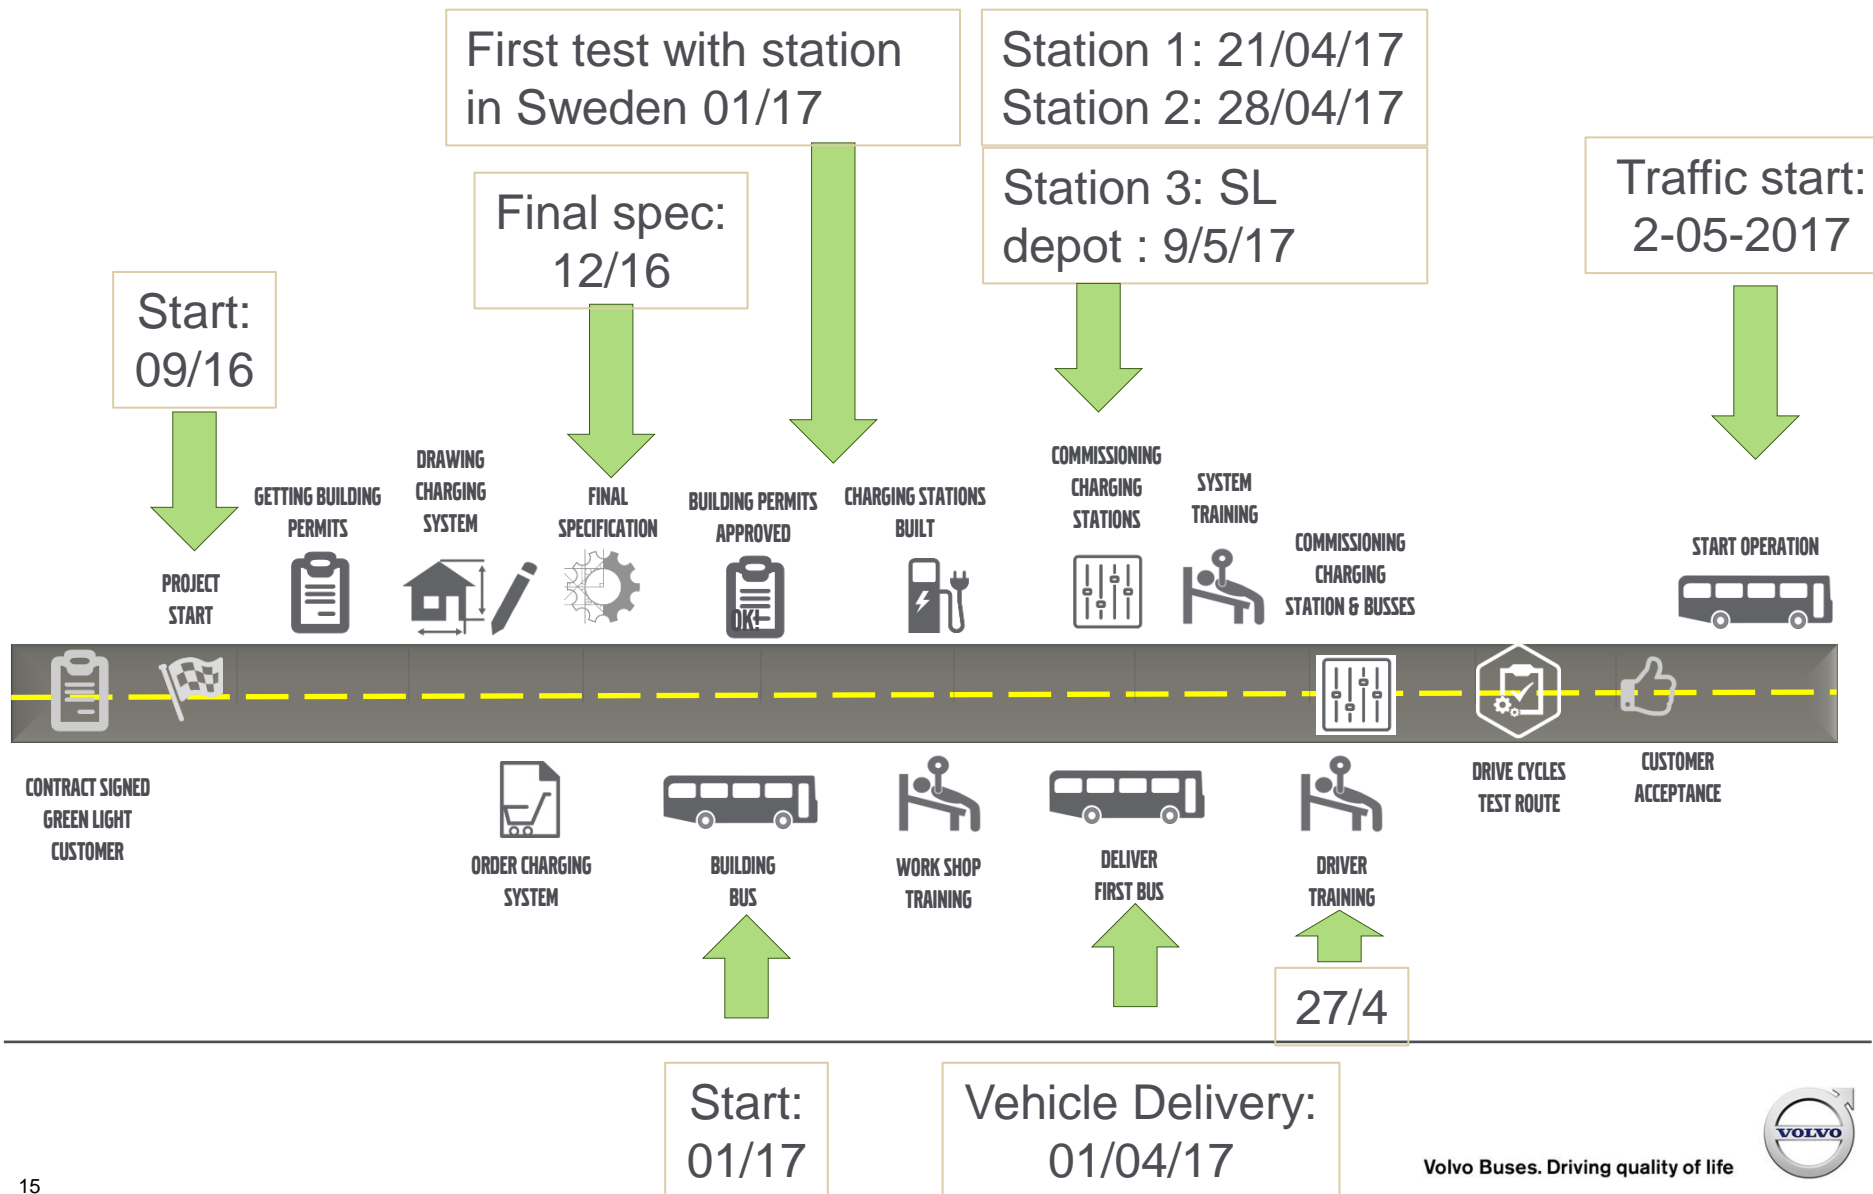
First test with station in Sweden 01/17

Station 1: 21/04/17
Station 2: 28/04/17

Station 3: SL depot : 9/5/17

Traffic start: 2-05-2017

Final spec: 12/16

Start: 09/16

PROJECT START

GETTING BUILDING PERMITS

DRAWING CHARGING SYSTEM

FINAL SPECIFICATION

BUILDING PERMITS APPROVED

OK!

CHARGING STATIONS BUILT

COMMISSIONING CHARGING STATIONS

SYSTEM TRAINING

COMMISSIONING CHARGING STATION & BUSSES

START OPERATION

CONTRACT SIGNED GREEN LIGHT CUSTOMER

ORDER CHARGING SYSTEM

BUILDING BUS

WORK SHOP TRAINING

DELIVER FIRST BUS

DRIVER TRAINING

DRIVE CYCLES TEST ROUTE

CUSTOMER ACCEPTANCE

27/4

Start: 01/17

Vehicle Delivery: 01/04/17

VOLVO

Volvo Buses. Driving quality of life

15